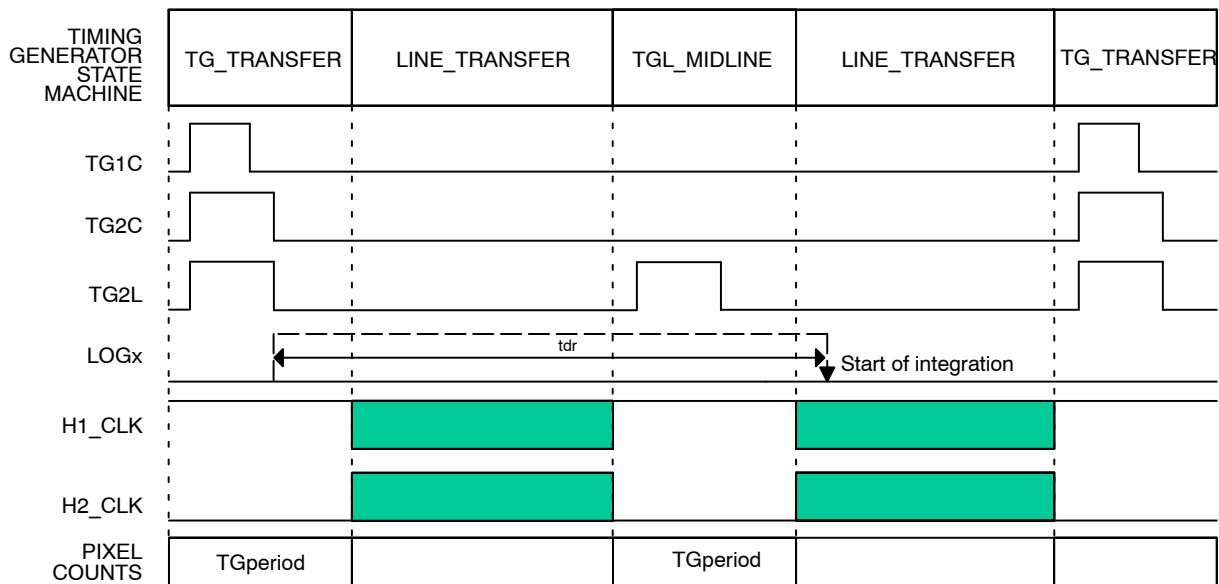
TIMING GENERATOR STATE MACHINE

TG_TRANSFER

LINE_TRANSFER

TGL_MIDLINE

LINE_TRANSFER

TG_TRANSFER

TG1C

TG2C

TG2L

LOGx

tdr

Start of integration

H1_CLK

H2_CLK

PIXEL COUNTS

TGperiod

TGperiod